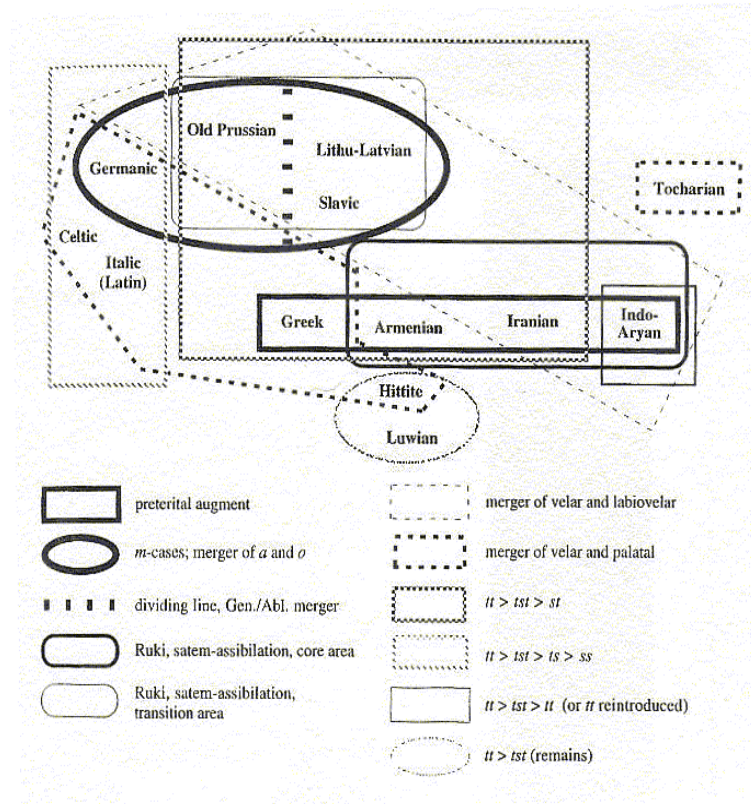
Old Prussian

Lithu-Latvian

Germanic

Slavic

Tocharian

Celtic

Italic (Latin)

Greek

Armenian

Iranian

Indo-Aryan

Hittite

Luwian

preterital augment

*m*-cases; merger of *a* and *o*

dividing line, Gen./Abl. merger

Ruki, satem-assibilation, core area

Ruki, satem-assibilation, transition area

merger of velar and labiovelar

merger of velar and palatal

*tt* > *tst* > *st*

*tt* > *tst* > *ts* > *ss*

*tt* > *tst* > *tt* (or *tt* reintroduced)

*tt* > *tst* (remains)